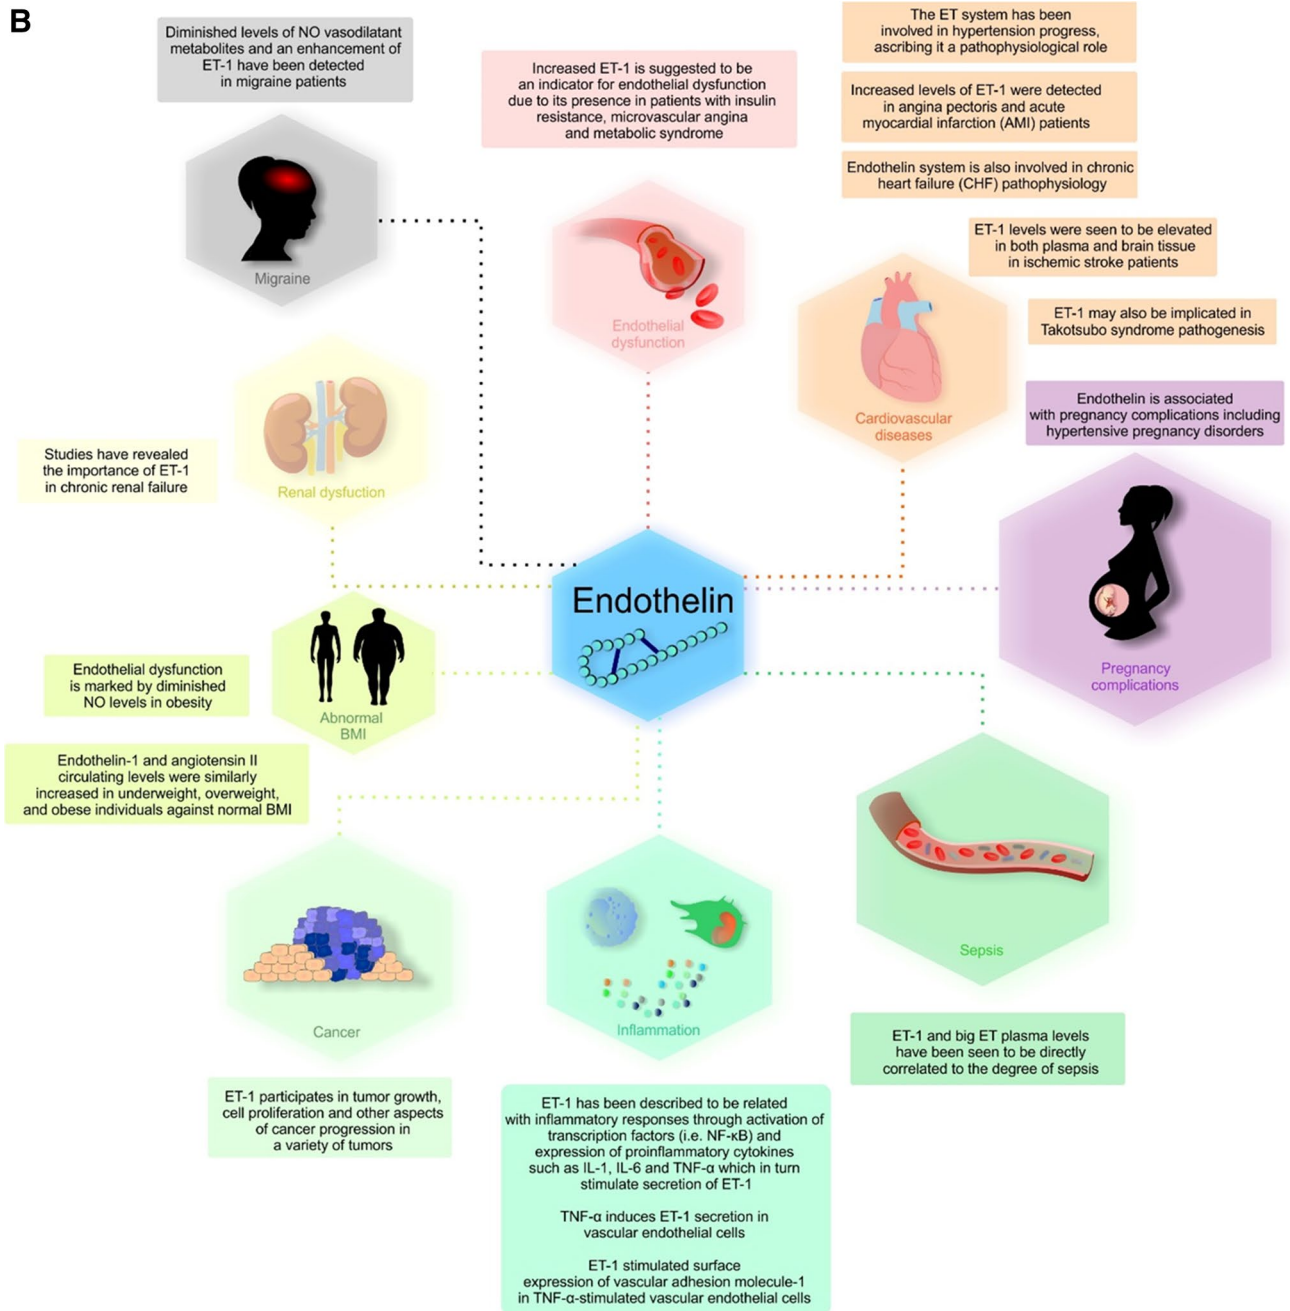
B

Diminished levels of NO vasodilatant metabolites and an enhancement of ET-1 have been detected in migraine patients

Increased ET-1 is suggested to be an indicator for endothelial dysfunction due to its presence in patients with insulin resistance, microvascular angina and metabolic syndrome

The ET system has been involved in hypertension progress, ascribing it a pathophysiological role

Increased levels of ET-1 were detected in angina pectoris and acute myocardial infarction (AMI) patients

Endothelin system is also involved in chronic heart failure (CHF) pathophysiology

ET-1 levels were seen to be elevated in both plasma and brain tissue in ischemic stroke patients

ET-1 may also be implicated in Takotsubo syndrome pathogenesis

Migraine

Endothelial dysfunction

Cardiovascular diseases

Endothelin is associated with pregnancy complications including hypertensive pregnancy disorders

Studies have revealed the importance of ET-1 in chronic renal failure

Renal dysfuction

Endothelin

Pregnancy complications

Endothelial dysfunction is marked by diminished NO levels in obesity

Abnormal BMI

Endothelin-1 and angiotensin II circulating levels were similarly increased in underweight, overweight, and obese individuals against normal BMI

Sepsis

Cancer

Inflammation

ET-1 and big ET plasma levels have been seen to be directly correlated to the degree of sepsis

ET-1 participates in tumor growth, cell proliferation and other aspects of cancer progression in a variety of tumors

ET-1 has been described to be related with inflammatory responses through activation of transcription factors (i.e. NF-κB) and expression of proinflammatory cytokines such as IL-1, IL-6 and TNF-α which in turn stimulate secretion of ET-1

TNF-α induces ET-1 secretion in vascular endothelial cells

ET-1 stimulated surface expression of vascular adhesion molecule-1 in TNF-α-stimulated vascular endothelial cells